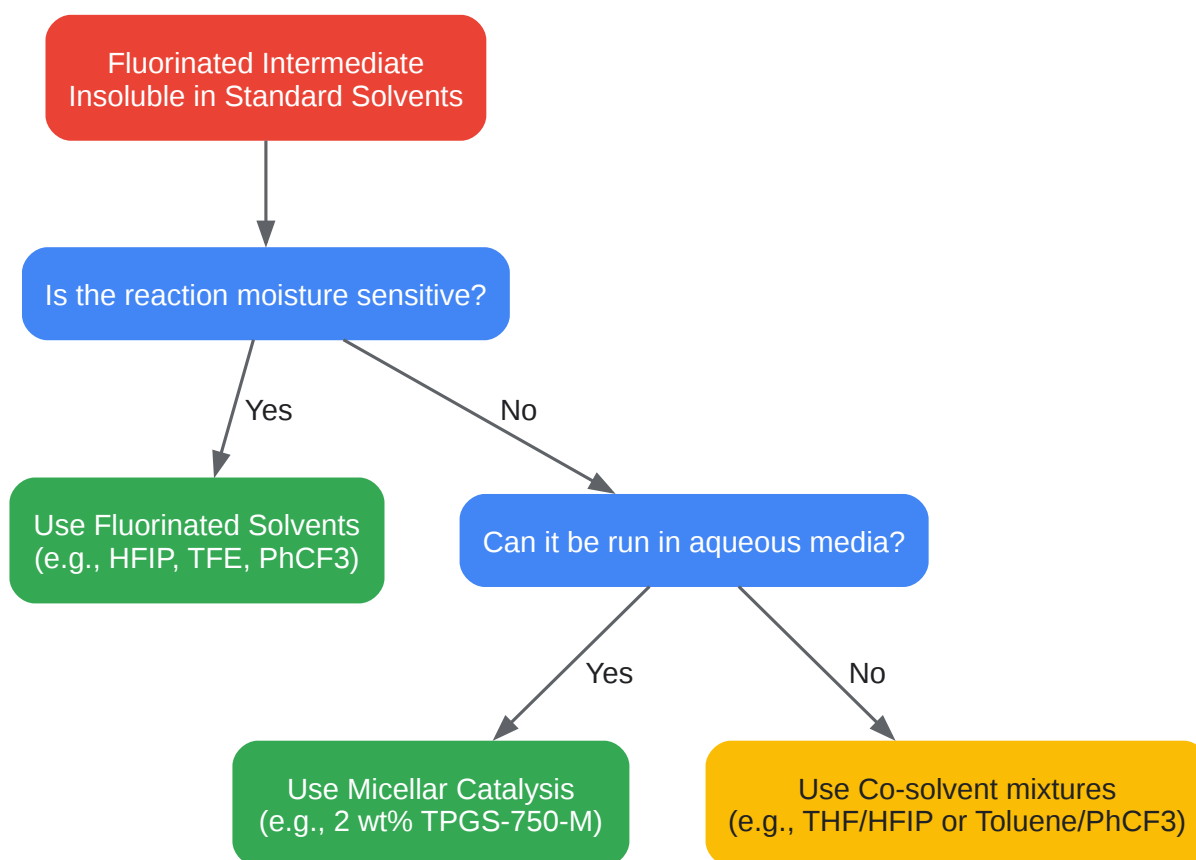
Fluorinated Intermediate Insoluble in Standard Solvents

Is the reaction moisture sensitive?

Yes

No

Use Fluorinated Solvents (e.g., HFIP, TFE, PhCF3)

Can it be run in aqueous media?

Yes

No

Use Micellar Catalysis (e.g., 2 wt% TPGS-750-M)

Use Co-solvent mixtures (e.g., THF/HFIP or Toluene/PhCF3)